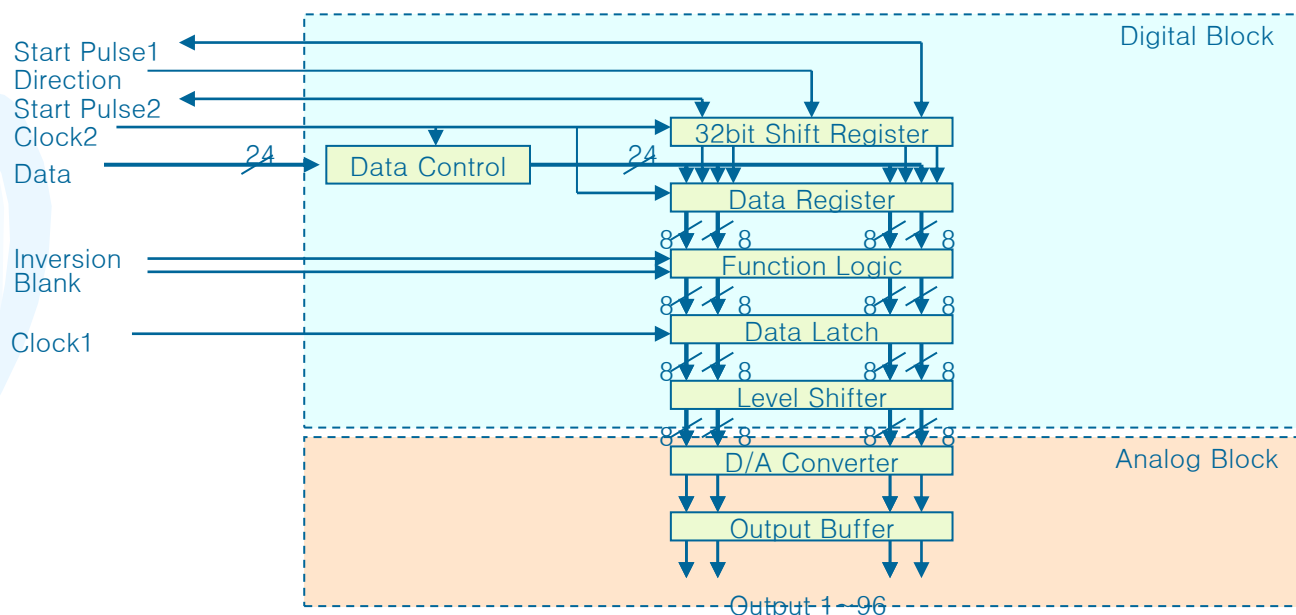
Digital Block

Start Pulse1
Direction
Start Pulse2
Clock2
Data

24

Data Control

24

32bit Shift Register

Data Register

8 8 8 8

Inversion
Blank

Function Logic

8 8 8 8

Clock1

Data Latch

8 8 8 8

Level Shifter

8 8 8 8

Analog Block

D/A Converter

Output Buffer

Output 1~96